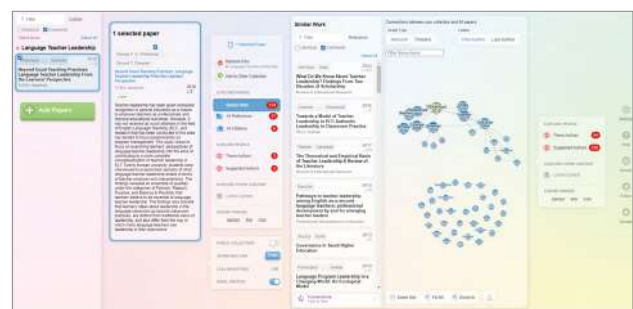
Language Teacher Leadership

Beyond Good Teaching Practices: Language Teacher Leadership From the Learners' Perspective

+ Add Papers

1 selected paper

Beyond Good Teaching Practices: Language Teacher Leadership From the Learners' Perspective

Similar Work

What Do We Know About Teacher Leadership? Findings From Two Decades of Scholarship

Towards a Model of Teacher Leadership in ELT: Authentic Leadership in Classroom Practice

The Theoretical and Empirical Basis of Teacher Leadership: A Review of the Literature

Pathways to teacher leadership among English as a second language teachers: professional development by and for emerging teacher leaders

Governance in Saudi Higher Education

Language Program Leadership in a Changing World: An Ecological Model

Connections between your collection and 30 papers